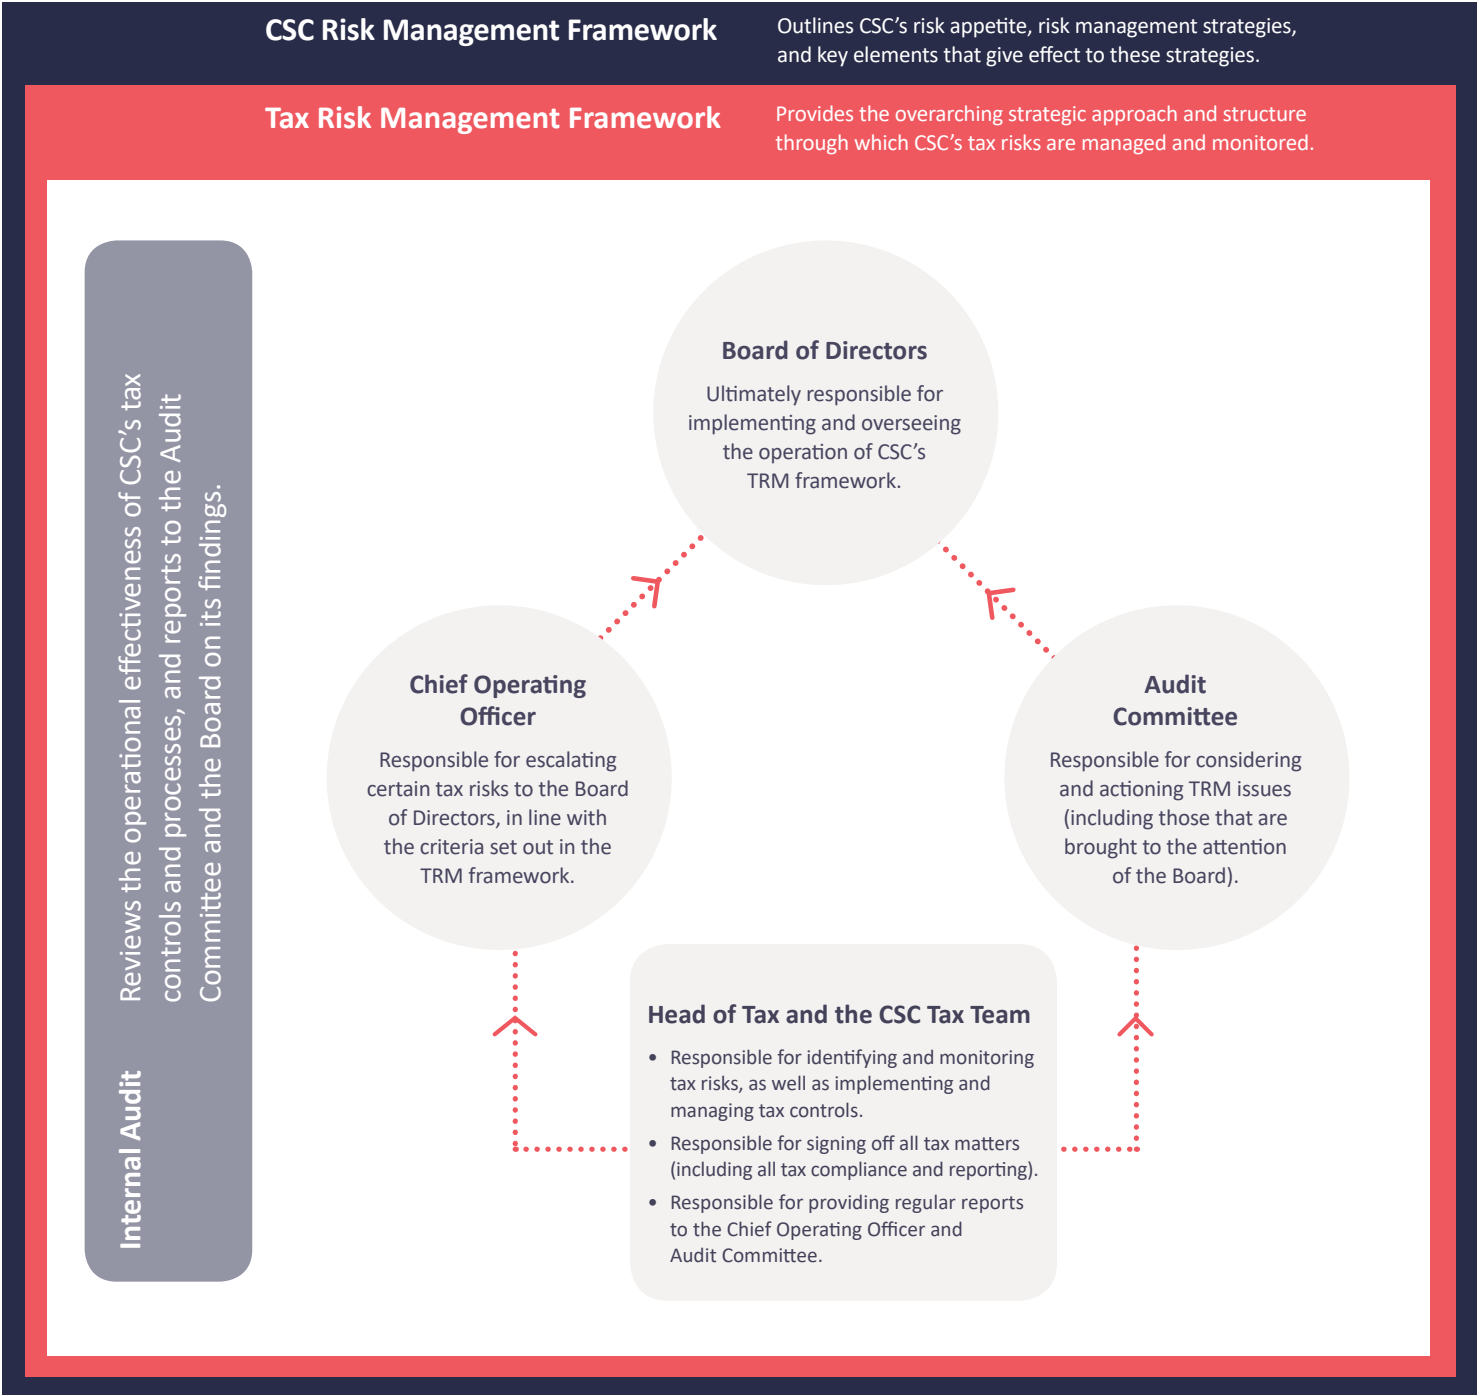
CSC Risk Management Framework

Outlines CSC's risk appetite, risk management strategies, and key elements that give effect to these strategies.

Tax Risk Management Framework

Provides the overarching strategic approach and structure through which CSC's tax risks are managed and monitored.

Internal Audit

Reviews the operational effectiveness of CSC's tax controls and processes, and reports to the Audit Committee and the Board on its findings.

Board of Directors

Ultimately responsible for implementing and overseeing the operation of CSC's TRM framework.

Chief Operating Officer

Responsible for escalating certain tax risks to the Board of Directors, in line with the criteria set out in the TRM framework.

Audit Committee

Responsible for considering and actioning TRM issues (including those that are brought to the attention of the Board).

Head of Tax and the CSC Tax Team

• Responsible for identifying and monitoring tax risks, as well as implementing and managing tax controls.
• Responsible for signing off all tax matters (including all tax compliance and reporting).
• Responsible for providing regular reports to the Chief Operating Officer and Audit Committee.